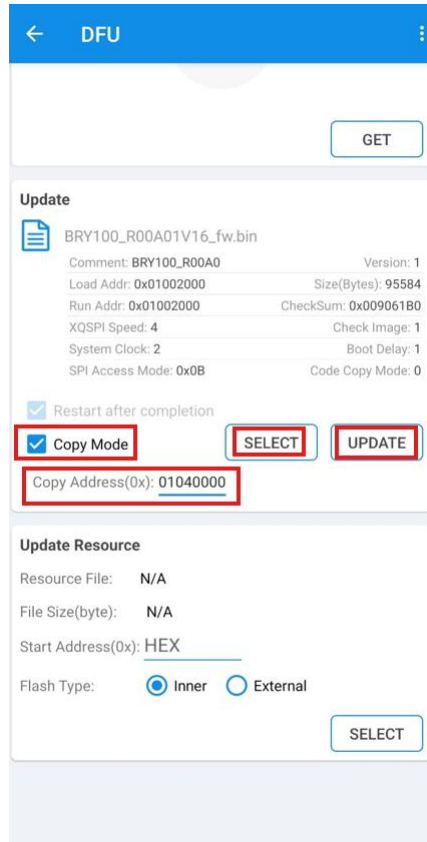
DFU

GET

Update

BRY100_R00A01V16_fw.bin

Comment: BRY100_R00A0
Version: 1
Load Addr: 0x01002000
Size(Bytes): 95584
Run Addr: 0x01002000
CheckSum: 0x009061B0
XQSPI Speed: 4
Check Image: 1
System Clock: 2
Boot Delay: 1
SPI Access Mode: 0x0B
Code Copy Mode: 0

Restart after completion

Copy Mode

SELECT

UPDATE

Copy Address(0x): 01040000

Update Resource

Resource File: N/A

File Size(byte): N/A

Start Address(0x): HEX

Flash Type: Inner External

SELECT